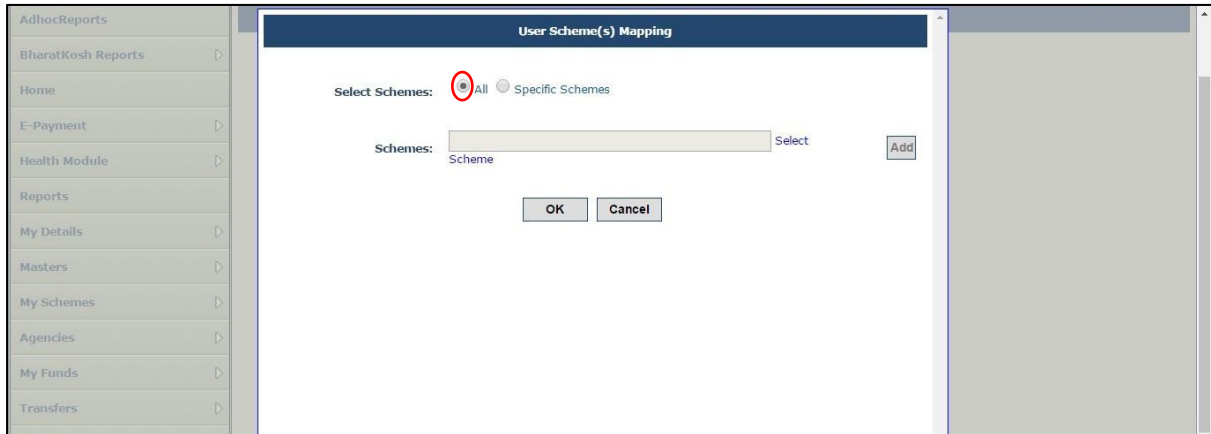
AdhocReports
BharatKosh Reports
Home
E-Payment
Health Module
Reports
My Details
Masters
My Schemes
Agencies
My Funds
Transfers

User Scheme(s) Mapping

Select Schemes: All Specific Schemes

Schemes: Select Scheme Add

OK Cancel